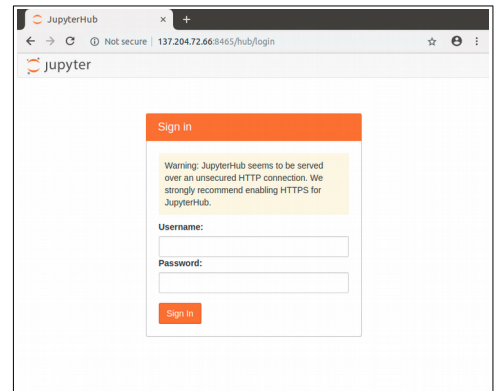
JupyterHub ×

Not secure | 137.204.72.66:8465/hub/login

jupyter

Sign in

Warning: JupyterHub seems to be served over an unsecured HTTP connection. We strongly recommend enabling HTTPS for JupyterHub.

Username:

Password:

Sign In